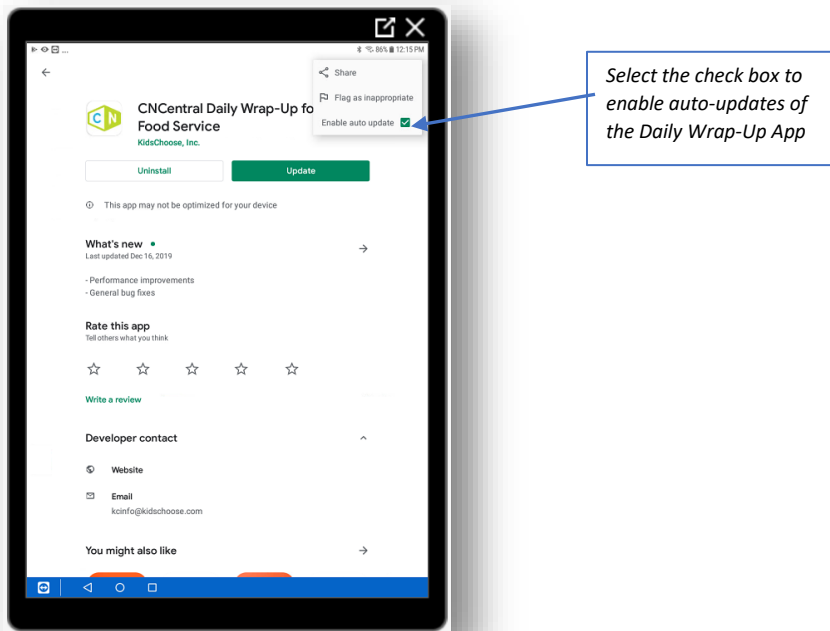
86% 12:15 PM

Share

Flag as inappropriate

Enable auto update

CNCentral Daily Wrap-Up fo Food Service

KidsChoose, Inc.

Uninstall

Update

This app may not be optimized for your device

What's new •

Last updated Dec 16, 2019

- Performance improvements
- General bug fixes

Rate this app

Tell others what you think

Write a review

Developer contact

Website

Email

kcinfo@kidschoose.com

You might also like

*Select the check box to enable auto-updates of the Daily Wrap-Up App*